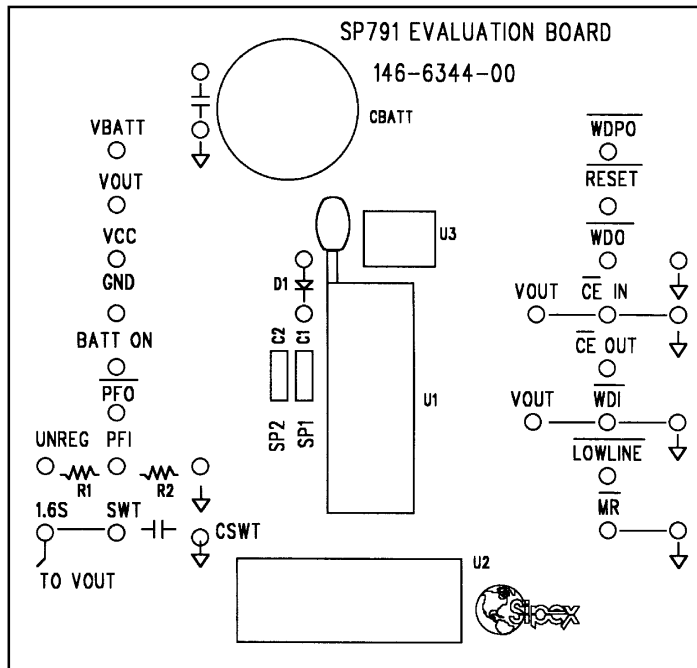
SP791 EVALUATION BOARD

146-6344-00

CBATT

VBATT

VOUT

VCC

GND

BATT ON

$\overline{PFO}$

UNREG PFI

R1 R2

1.6S SWT

CSWT

TO VOUT

D1

C2 C1

SP2 SP1

U3

U1

U2

$\overline{WDPO}$

$\overline{RESET}$

$\overline{WDO}$

VOUT $\overline{CE}$ IN

$\overline{CE}$ OUT

VOUT $\overline{WDI}$

$\overline{LOWLINE}$

$\overline{MR}$

Sipex